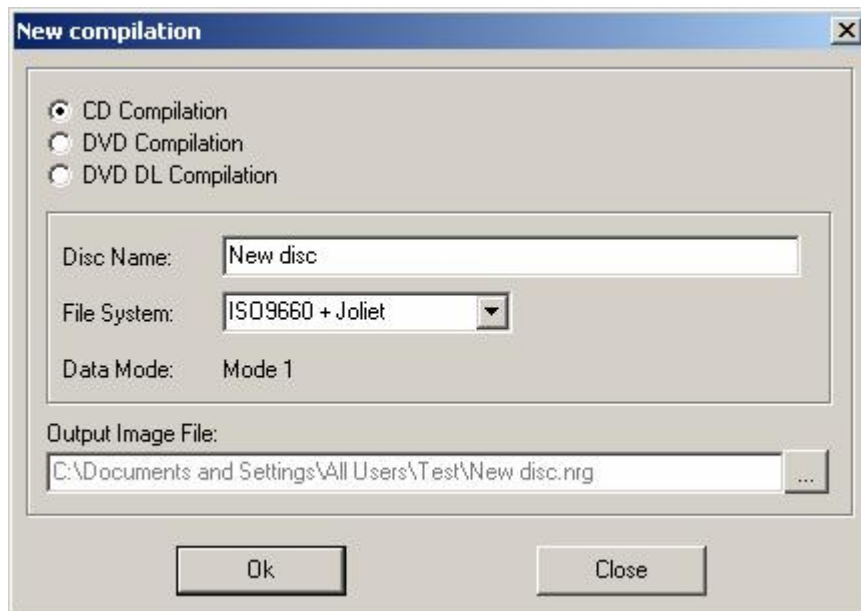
New compilation

CD Compilation
DVD Compilation
DVD DL Compilation

Disc Name: New disc

File System: ISO9660 + Joliet

Data Mode: Mode 1

Output Image File:
C:\Documents and Settings\All Users\Test\New disc.nrg ...

Ok Close